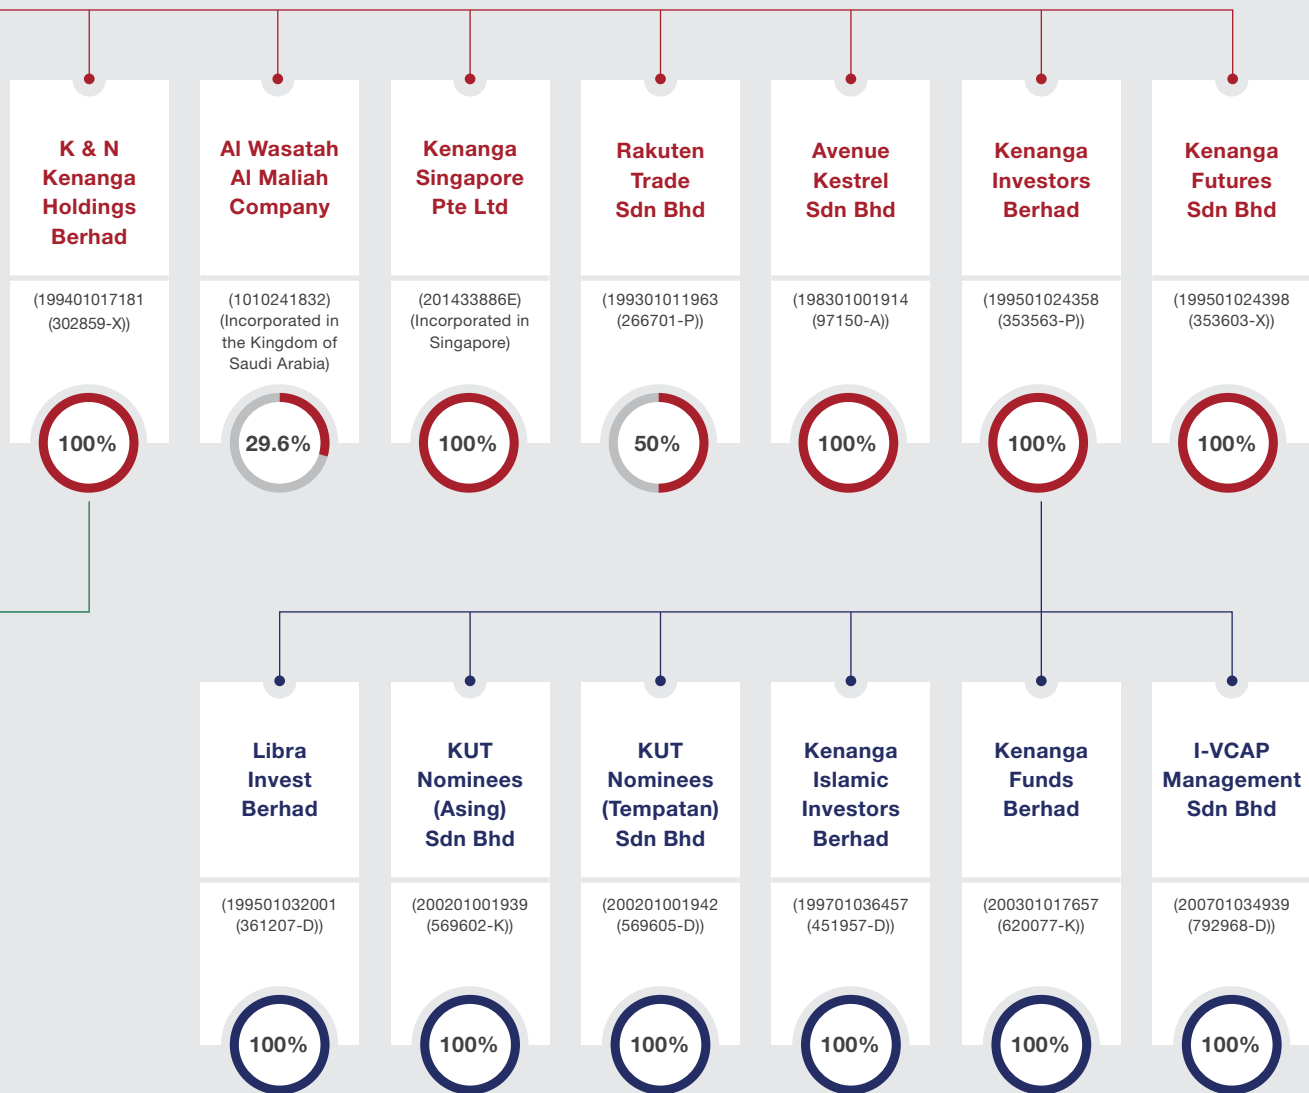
K & N Kenanga Holdings Berhad

(199401017181 (302859-X))

100%

Al Wasatah Al Maliah Company

(1010241832) (Incorporated in the Kingdom of Saudi Arabia)

29.6%

Kenanga Singapore Pte Ltd

(201433886E) (Incorporated in Singapore)

100%

Rakuten Trade Sdn Bhd

(199301011963 (266701-P))

50%

Avenue Kestrel Sdn Bhd

(198301001914 (97150-A))

100%

Kenanga Investors Berhad

(199501024358 (353563-P))

100%

Kenanga Futures Sdn Bhd

(199501024398 (353603-X))

100%

Libra Invest Berhad

(199501032001 (361207-D))

100%

KUT Nominees (Asing) Sdn Bhd

(200201001939 (569602-K))

100%

KUT Nominees (Tempatan) Sdn Bhd

(200201001942 (569605-D))

100%

Kenanga Islamic Investors Berhad

(199701036457 (451957-D))

100%

Kenanga Funds Berhad

(200301017657 (620077-K))

100%

I-VCAP Management Sdn Bhd

(200701034939 (792968-D))

100%